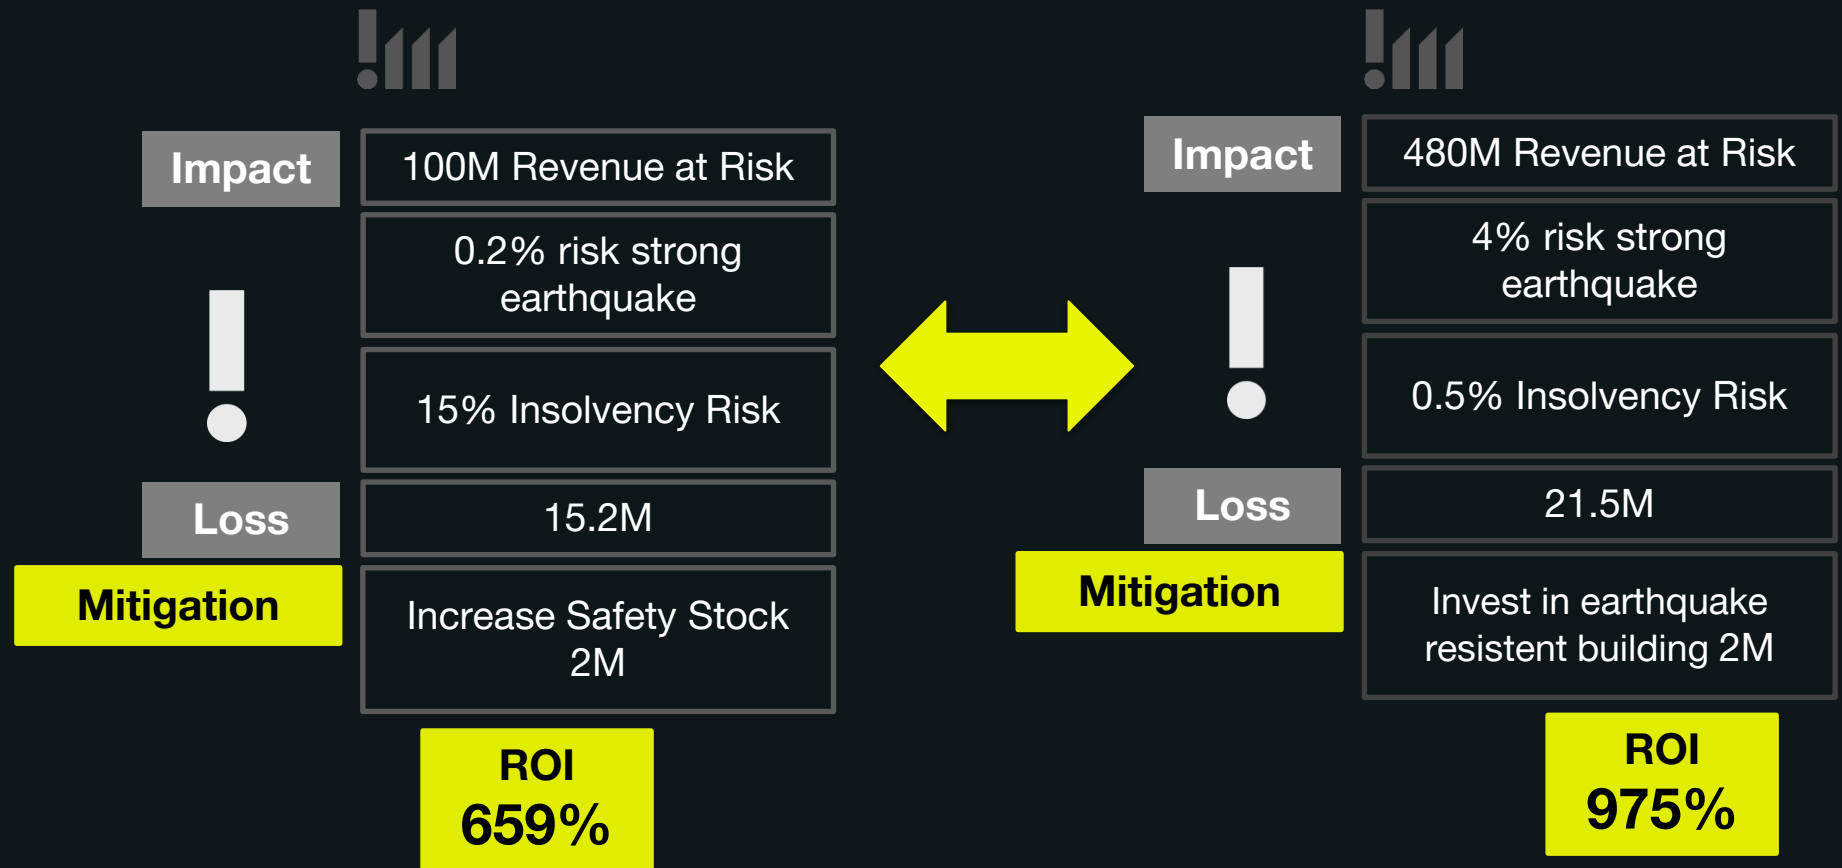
Impact

100M Revenue at Risk

0.2% risk strong earthquake

15% Insolvency Risk

Loss

15.2M

Mitigation

Increase Safety Stock 2M

ROI
659%

Impact

480M Revenue at Risk

4% risk strong earthquake

0.5% Insolvency Risk

Loss

21.5M

Mitigation

Invest in earthquake resistent building 2M

ROI
975%